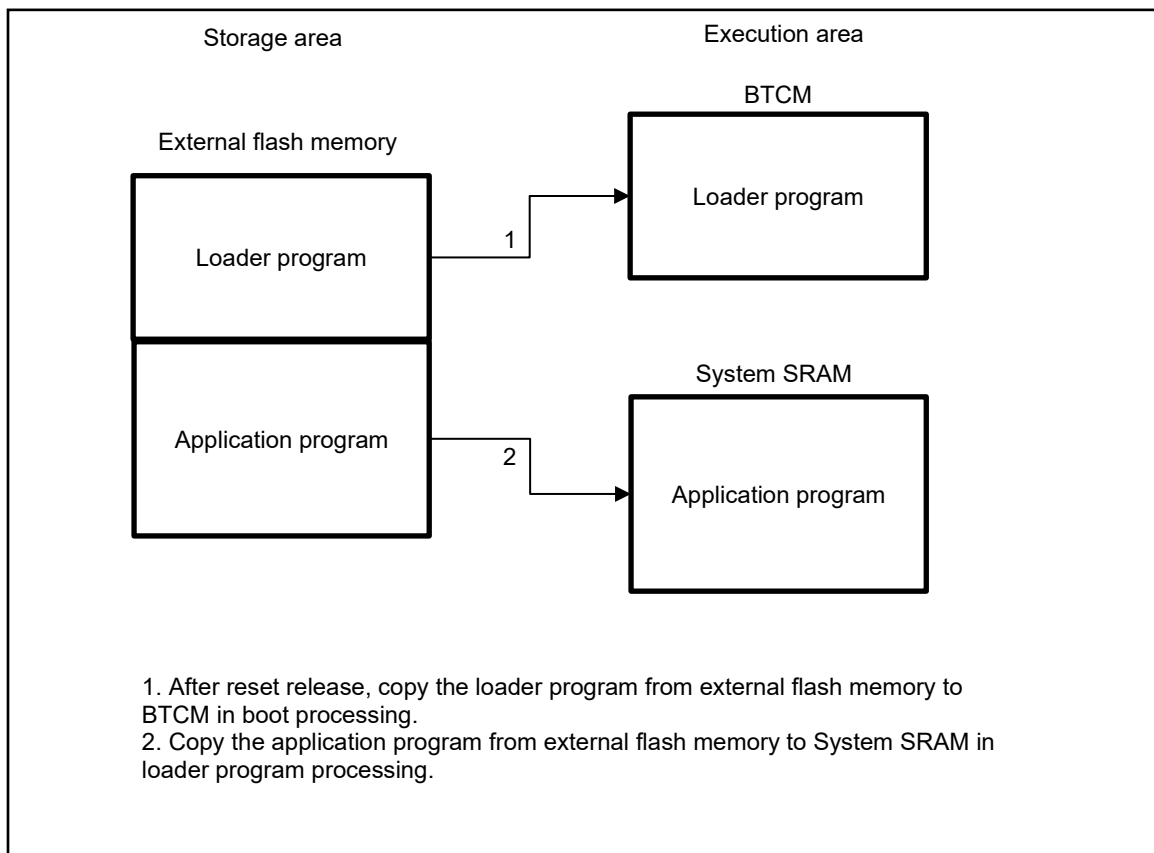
Storage area

Execution area

External flash memory

Loader program

Application program

BTCM

Loader program

System SRAM

Application program

1

2

1. After reset release, copy the loader program from external flash memory to BTCM in boot processing.
2. Copy the application program from external flash memory to System SRAM in loader program processing.